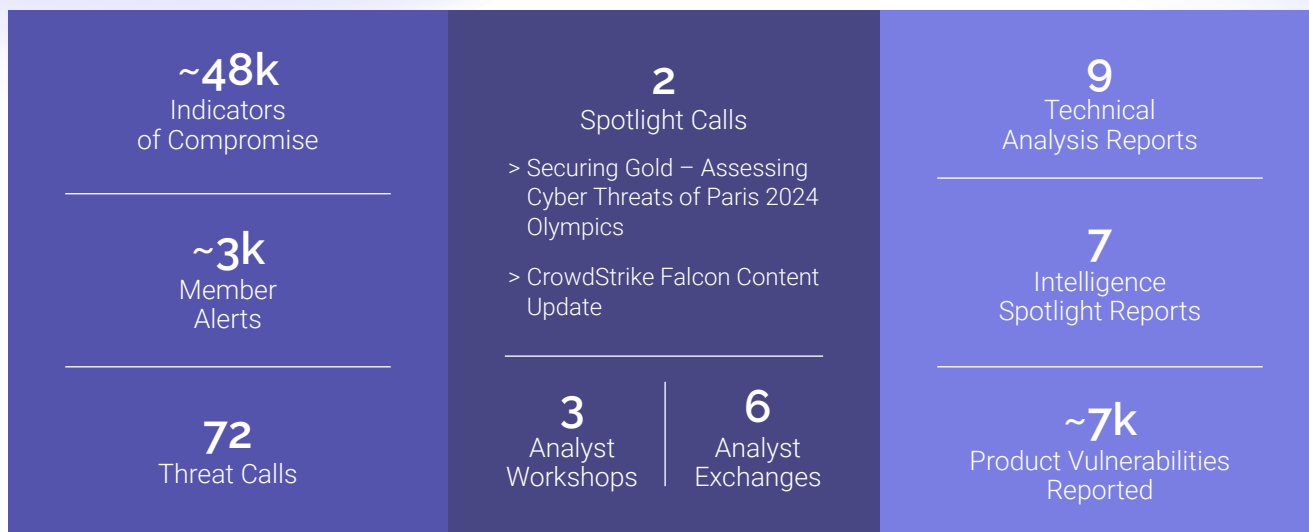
~48k
Indicators of Compromise

~3k
Member Alerts

72
Threat Calls

2
Spotlight Calls

> Securing Gold – Assessing Cyber Threats of Paris 2024 Olympics

> CrowdStrike Falcon Content Update

3
Analyst Workshops

6
Analyst Exchanges

9
Technical Analysis Reports

7
Intelligence Spotlight Reports

~7k
Product Vulnerabilities Reported